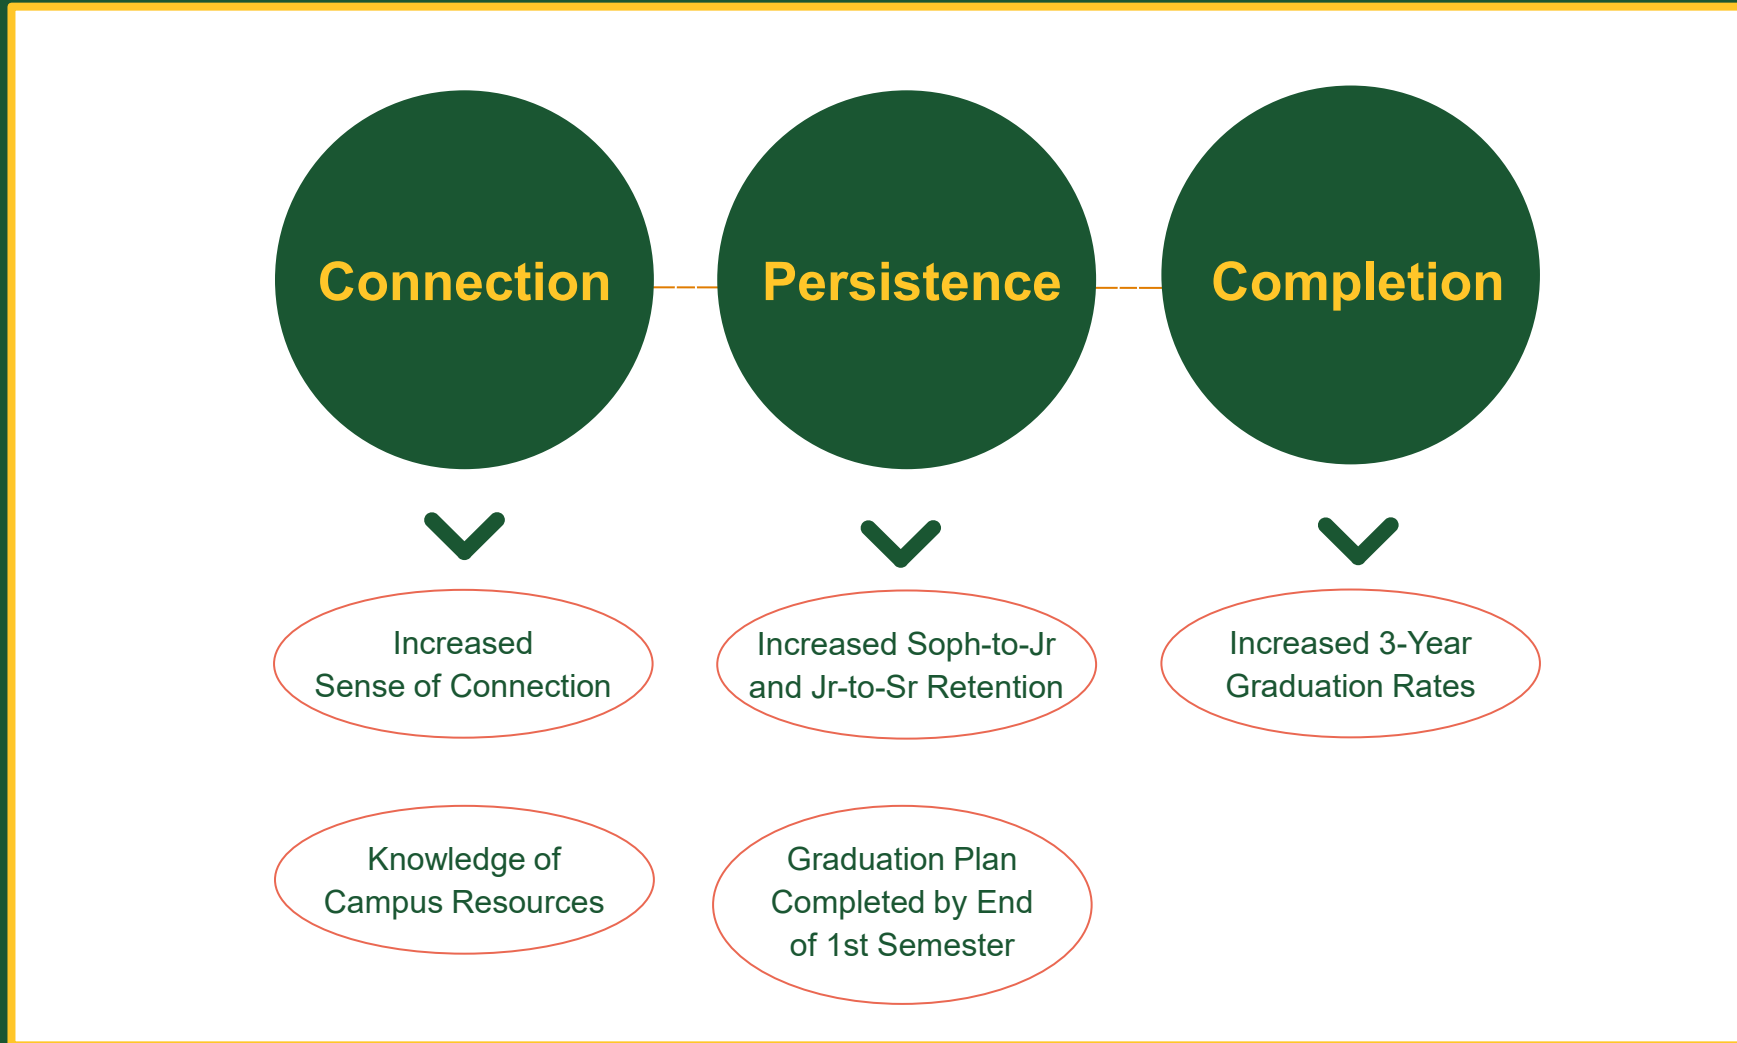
Connection

Persistence

Completion

Increased Sense of Connection

Knowledge of Campus Resources

Increased Soph-to-Jr and Jr-to-Sr Retention

Graduation Plan Completed by End of 1st Semester

Increased 3-Year Graduation Rates